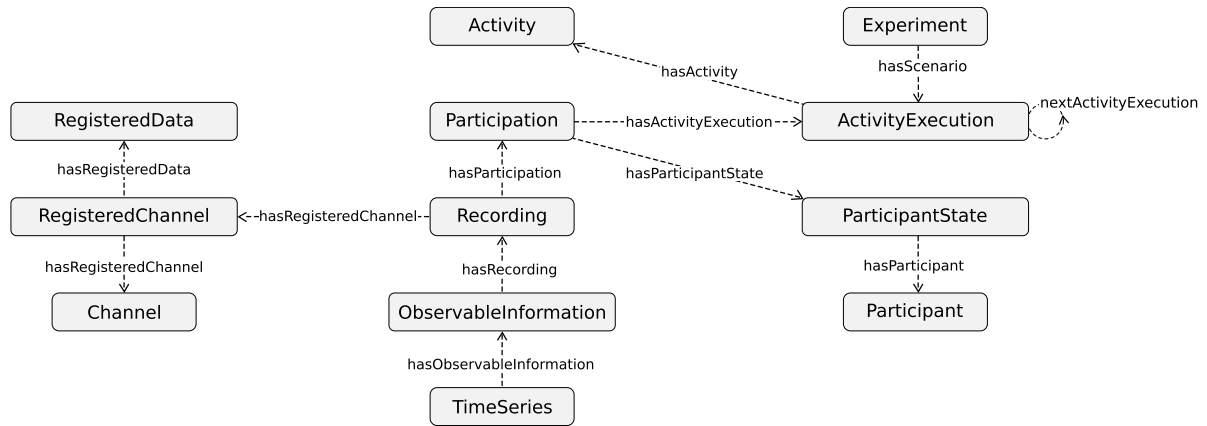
Activity

Experiment

hasActivity

hasScenario

RegisteredData

Participation

hasActivityExecution

ActivityExecution

nextActivityExecution

hasRegisteredData

hasParticipation

hasParticipantState

RegisteredChannel

hasRegisteredChannel

Recording

ParticipantState

hasRegisteredChannel

hasRecording

hasParticipant

Channel

ObservableInformation

Participant

hasObservableInformation

TimeSeries